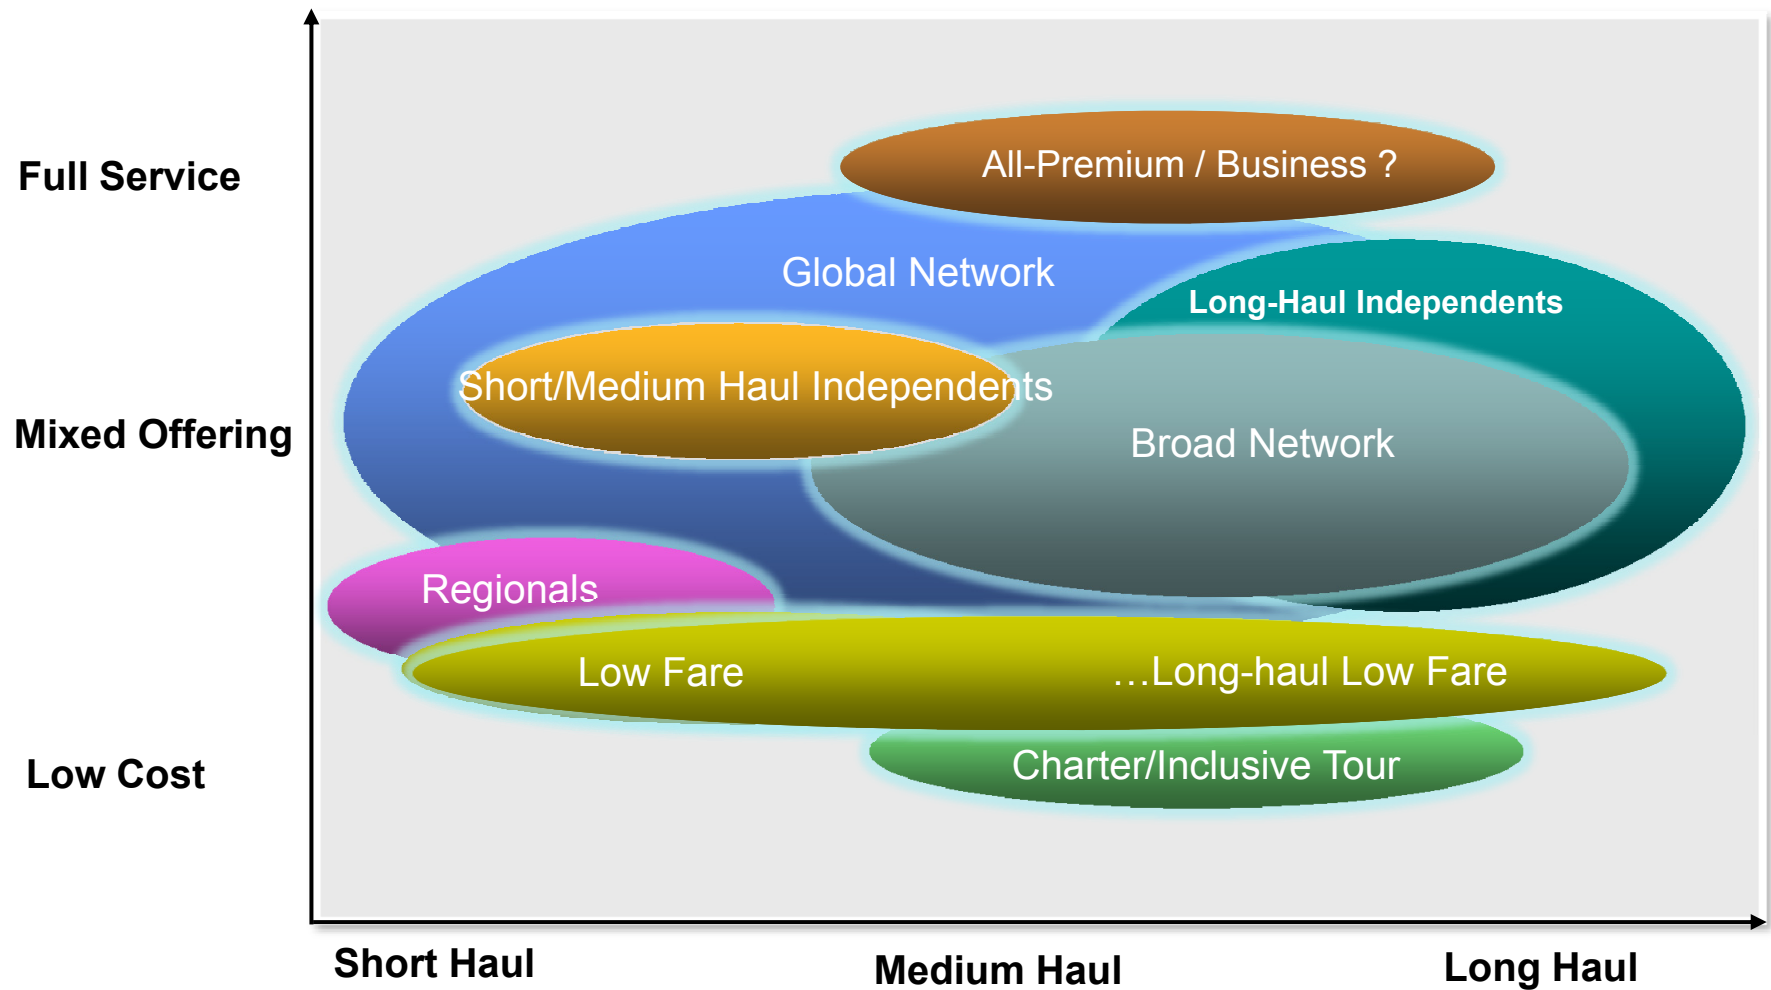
Full Service

Mixed Offering

Low Cost

All-Premium / Business ?

Global Network

Long-Haul Independents

Short/Medium Haul Independents

Broad Network

Regionals

Low Fare

…Long-haul Low Fare

Charter/Inclusive Tour

Short Haul

Medium Haul

Long Haul